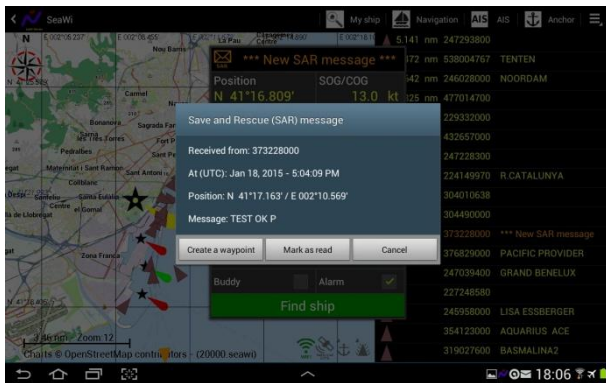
SeaWi

My ship Navigation AIS AIS Anchor

*** New SAR message ***

Position SOG/COG

N 41°16.809' 13.0 kt

5.141 nm 247293800
372 nm 538004767 TENTEN
542 nm 246028000 NOORDAM
325 nm 477014700
229332000
432657000
247228300
224149970 R.CATALUNYA
304010638
304490000
373228000 *** New SAR message
376829000 PACIFIC PROVIDER
247039400 GRAND BENELUX
227248580
245958000 LISA ESSBERGER
354123000 AQUARIUS ACE
319027600 BASMALINA2

Save and Rescue (SAR) message

Received from: 373228000

At (UTC): Jan 18, 2015 - 5:04:09 PM

Position: N 41°17.163' / E 002°10.569'

Message: TEST OK P

Create a waypoint Mark as read Cancel

Buddy Alarm

Find ship

3.46 nm Zoom 12

Charts © OpenStreetMap contributors (20000.seawi)

18:06